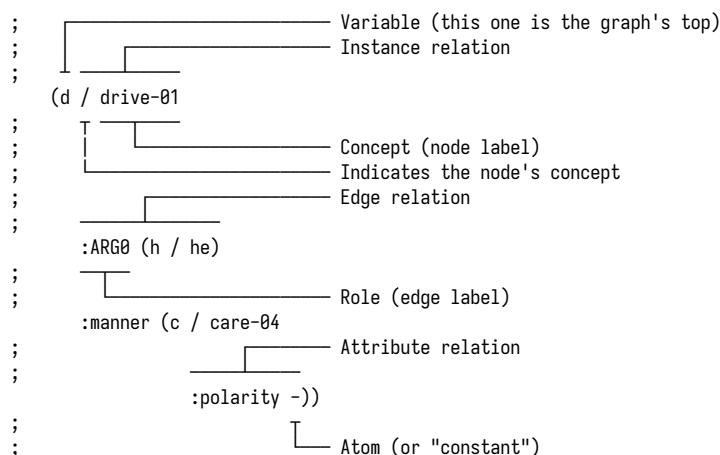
; Variable (this one is the graph's top)
; Instance relation
;
(d / drive-01
;
; Concept (node label)
; Indicates the node's concept
; Edge relation
;
:ARG0 (h / he)
;
; Role (edge label)
:manner (c / care-04
; Attribute relation
;
:polarity -))
;
; Atom (or "constant")